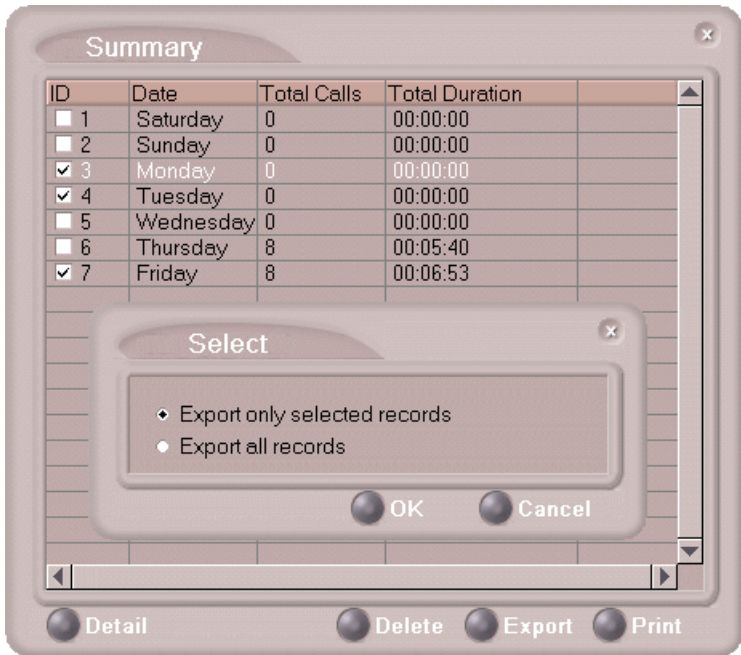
Summary

| ID | Date | Total Calls | Total Duration |
|---|---|---|---|
| 1 | Saturday | 0 | 00:00:00 |
| 2 | Sunday | 0 | 00:00:00 |
| 3 | Monday | 0 | 00:00:00 |
| 4 | Tuesday | 0 | 00:00:00 |
| 5 | Wednesday | 0 | 00:00:00 |
| 6 | Thursday | 8 | 00:05:40 |
| 7 | Friday | 8 | 00:06:53 |

Select

Export only selected records
Export all records

OK Cancel

Detail Delete Export Print